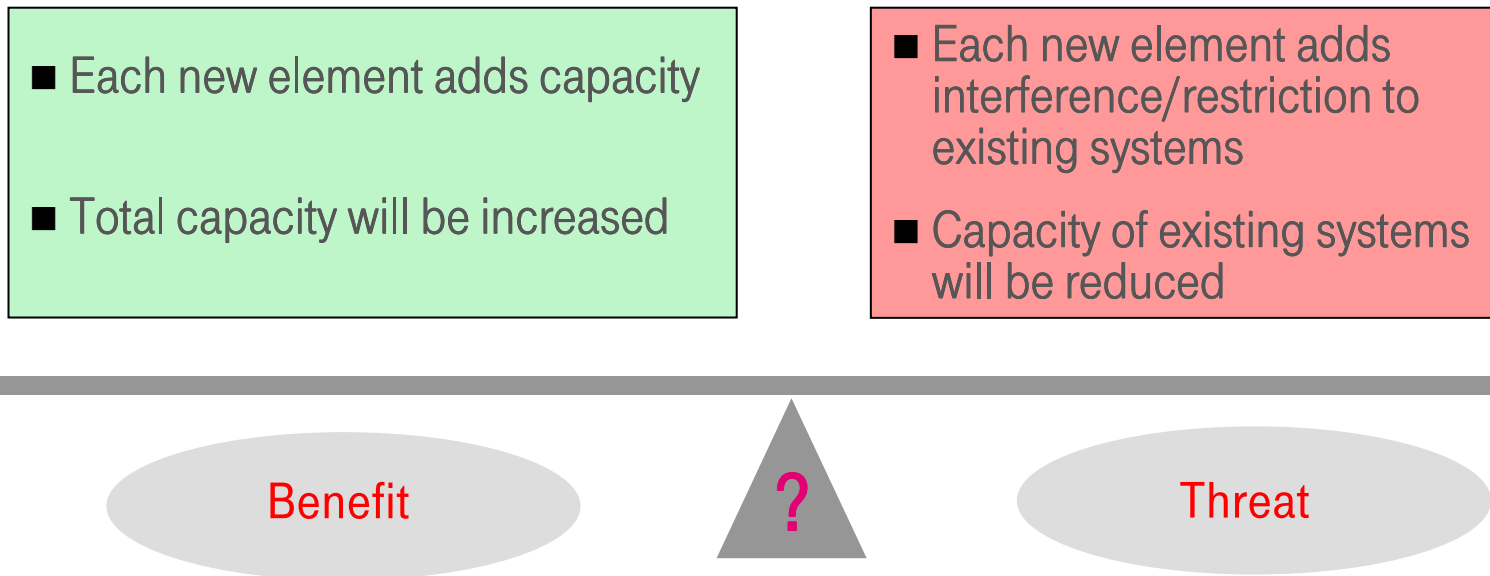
■ Each new element adds capacity

■ Total capacity will be increased

■ Each new element adds interference/restriction to existing systems

■ Capacity of existing systems will be reduced

Benefit

?

Threat